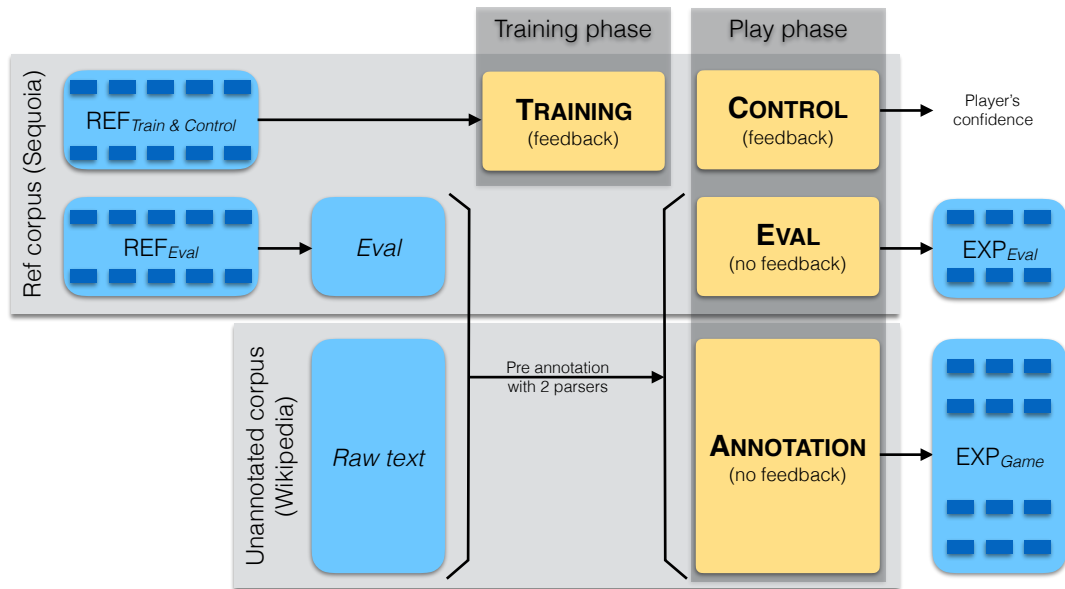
Training phase

Play phase

Ref corpus (Sequoia)

REF$_{Train \& Control}$

TRAINING
(feedback)

CONTROL
(feedback)

Player's confidence

REF$_{Eval}$

Eval

EVAL
(no feedback)

EXP$_{Eval}$

Unannotated corpus (Wikipedia)

Raw text

Pre annotation with 2 parsers

ANNOTATION
(no feedback)

EXP$_{Game}$